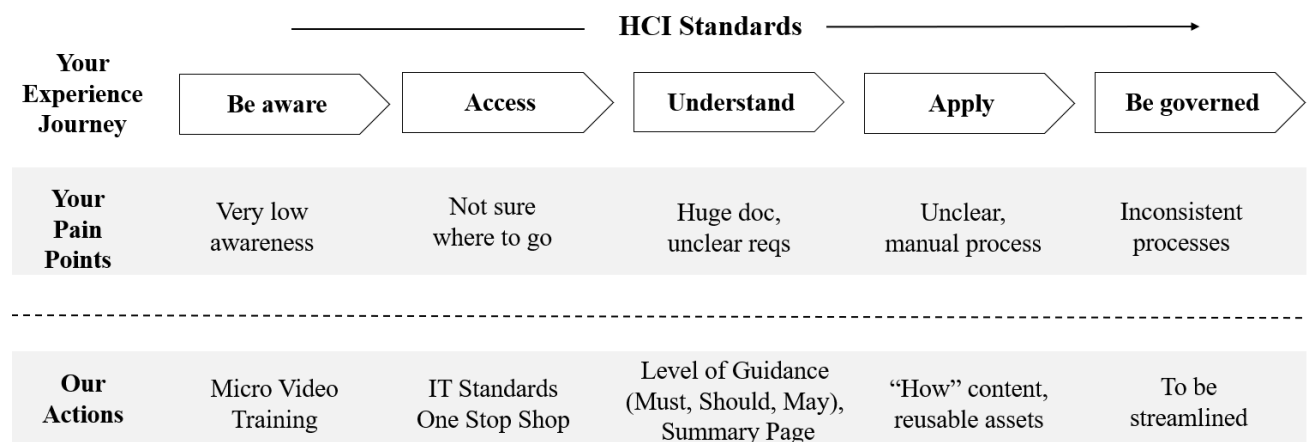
HCI Standards

| | | | | | |
|---|---|---|---|---|---|
| Your Experience Journey | Be aware | Access | Understand | Apply | Be governed |
| Your Pain Points | Very low awareness | Not sure where to go | Huge doc, unclear reqs | Unclear, manual process | Inconsistent processes |
| Our Actions | Micro Video Training | IT Standards One Stop Shop | Level of Guidance (Must, Should, May), Summary Page | "How" content, reusable assets | To be streamlined |